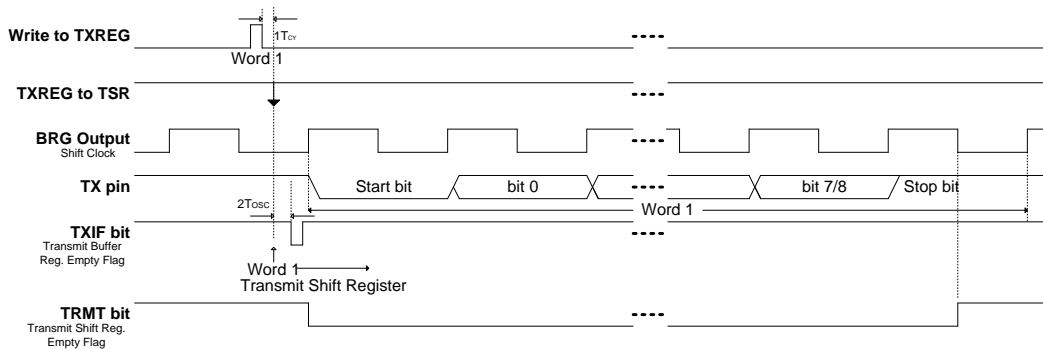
Write to TXREG

$1T_{CY}$

Word 1

TXREG to TSR

BRG Output
Shift Clock

TX pin

Start bit

bit 0

bit 7/8

Stop bit

$2T_{OSC}$

Word 1

TXIF bit
Transmit Buffer Reg. Empty Flag

Word 1
Transmit Shift Register

TRMT bit
Transmit Shift Reg. Empty Flag